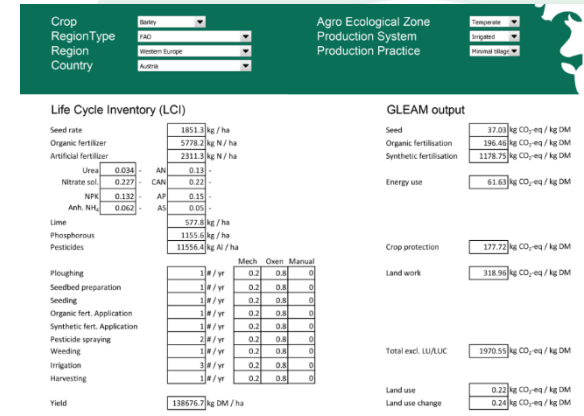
Crop Barley
RegionType FAO
Region Western Europe
Country Austria

Agro Ecological Zone Temperate
Production System Irrigated
Production Practice Minimal tillage

Life Cycle Inventory (LCI)

Seed rate 1851.3 kg / ha
Organic fertilizer 5778.2 kg N / ha
Artificial fertilizer 2311.3 kg N / ha

| | | | | |
|---|---|---|---|---|
| Urea | 0.034 | - AN | 0.13 | - |
| Nitrate sol. | 0.227 | - CAN | 0.22 | - |
| NPK | 0.132 | - AP | 0.15 | - |
| Anh. $NH_4$ | 0.062 | - AS | 0.05 | - |

Lime 577.8 kg / ha
Phosphorous 1155.6 kg / ha
Pesticides 11556.4 kg AI / ha

| | | | Mech | Oxen | Manual |
|---|---|---|---|---|---|
| Ploughing | 1 | # / yr | 0.2 | 0.8 | 0 |
| Seedbed preparation | 1 | # / yr | 0.2 | 0.8 | 0 |
| Seeding | 1 | # / yr | 0.2 | 0.8 | 0 |
| Organic fert. Application | 1 | # / yr | 0.2 | 0.8 | 0 |
| Synthetic fert. Application | 1 | # / yr | 0.2 | 0.8 | 0 |
| Pesticide spraying | 2 | # / yr | 0.2 | 0.8 | 0 |
| Weeding | 1 | # / yr | 0.2 | 0.8 | 0 |
| Irrigation | 3 | # / yr | 0.2 | 0.8 | 0 |
| Harvesting | 1 | # / yr | 0.2 | 0.8 | 0 |

Yield 138676.7 kg DM / ha

GLEAM output

Seed 37.03 kg $CO_2$-eq / kg DM
Organic fertilisation 196.46 kg $CO_2$-eq / kg DM
Synthetic fertilisation 1178.75 kg $CO_2$-eq / kg DM

Energy use 61.63 kg $CO_2$-eq / kg DM

Crop protection 177.72 kg $CO_2$-eq / kg DM

Land work 318.96 kg $CO_2$-eq / kg DM

Total excl. LU/LUC 1970.55 kg $CO_2$-eq / kg DM

Land use 0.22 kg $CO_2$-eq / kg DM
Land use change 0.24 kg $CO_2$-eq / kg DM